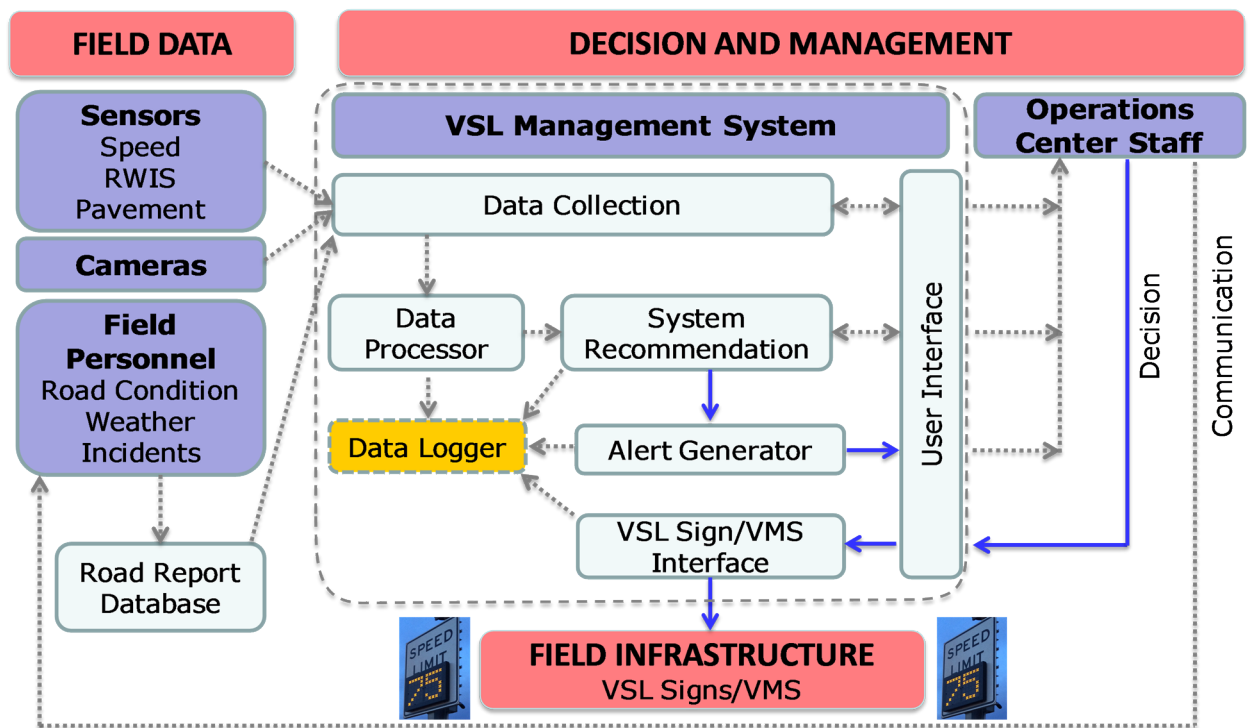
FIELD DATA

DECISION AND MANAGEMENT

Sensors
Speed
RWIS
Pavement

Cameras

Field Personnel
Road Condition
Weather
Incidents

Road Report Database

VSL Management System

Data Collection

Data Processor

System Recommendation

Data Logger

Alert Generator

VSL Sign/VMS Interface

User Interface

Operations Center Staff

Decision

Communication

SPEED LIMIT 75

FIELD INFRASTRUCTURE
VSL Signs/VMS

SPEED LIMIT 75